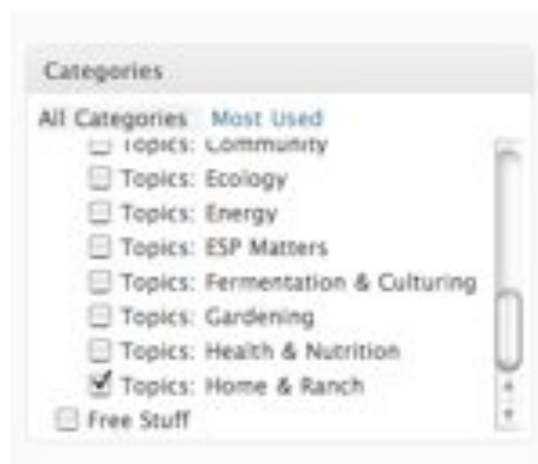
Categories

All Categories Most Used

Topics: Community
Topics: Ecology
Topics: Energy
Topics: ESP Matters
Topics: Fermentation & Culturing
Topics: Gardening
Topics: Health & Nutrition
Topics: Home & Ranch
Free Stuff